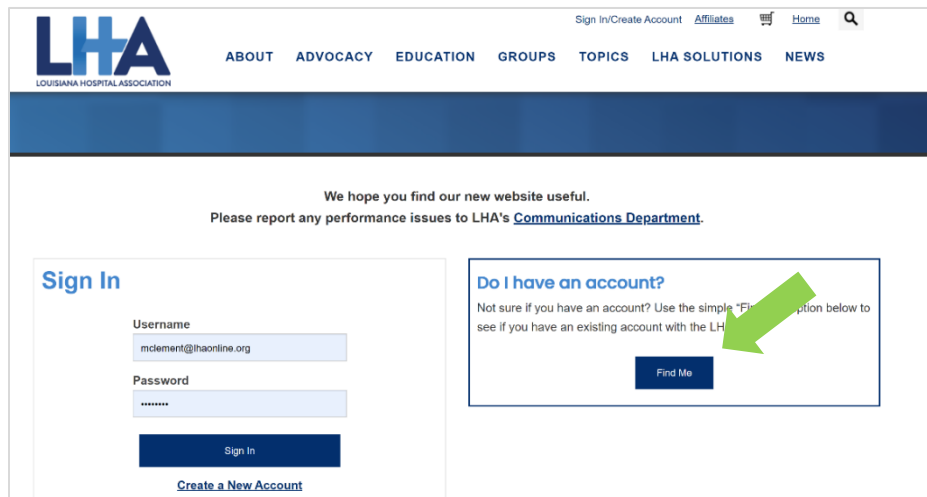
LHA
LOUISIANA HOSPITAL ASSOCIATION

Sign In/Create Account Affiliates Home

ABOUT ADVOCACY EDUCATION GROUPS TOPICS LHA SOLUTIONS NEWS

We hope you find our new website useful.
Please report any performance issues to LHA's Communications Department.

Sign In

Username
mclement@lhaonline.org

Password
••••••••

Sign In

Create a New Account

Do I have an account?

Not sure if you have an account? Use the simple "Fi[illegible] option below to see if you have an existing account with the LH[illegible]

Find Me